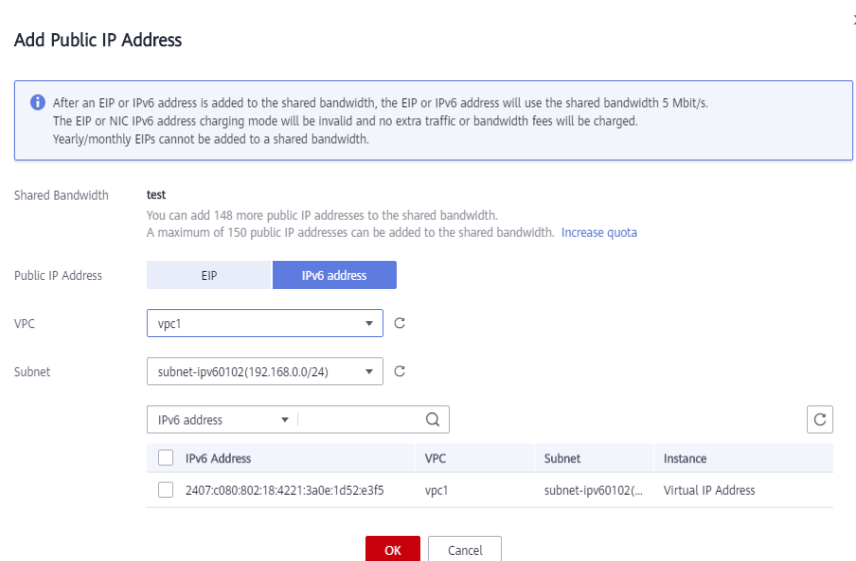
Add Public IP Address

After an EIP or IPv6 address is added to the shared bandwidth, the EIP or IPv6 address will use the shared bandwidth 5 Mbit/s. The EIP or NIC IPv6 address charging mode will be invalid and no extra traffic or bandwidth fees will be charged. Yearly/monthly EIPs cannot be added to a shared bandwidth.

Shared Bandwidth test
You can add 148 more public IP addresses to the shared bandwidth.
A maximum of 150 public IP addresses can be added to the shared bandwidth. Increase quota

Public IP Address EIP IPv6 address

VPC vpc1

Subnet subnet-ipv60102(192.168.0.0/24)

IPv6 address

| IPv6 Address | VPC | Subnet | Instance |
|---|---|---|---|
| 2407:c080:802:18:4221:3a0e:1d52:e3f5 | vpc1 | subnet-ipv60102(... | Virtual IP Address |

OK Cancel